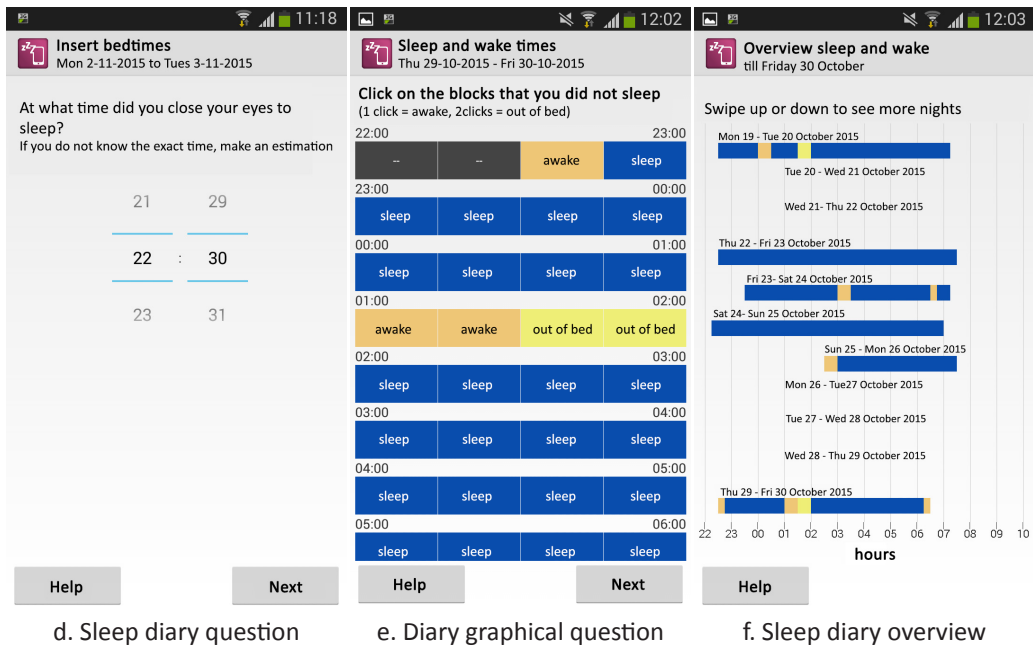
11:18

Insert bedtimes
Mon 2-11-2015 to Tues 3-11-2015

At what time did you close your eyes to sleep?
If you do not know the exact time, make an estimation

21 29
22 : 30
23 31

Help
Next

d. Sleep diary question

12:02

Sleep and wake times
Thu 29-10-2015 - Fri 30-10-2015

Click on the blocks that you did not sleep
(1 click = awake, 2clicks = out of bed)

22:00 23:00
-- -- awake sleep
23:00 00:00
sleep sleep sleep sleep
00:00 01:00
sleep sleep sleep sleep
01:00 02:00
awake awake out of bed out of bed
02:00 03:00
sleep sleep sleep sleep
03:00 04:00
sleep sleep sleep sleep
04:00 05:00
sleep sleep sleep sleep
05:00 06:00
sleep sleep sleep sleep

Help
Next

e. Diary graphical question

12:03

Overview sleep and wake
till Friday 30 October

Swipe up or down to see more nights

Mon 19 - Tue 20 October 2015
Tue 20 - Wed 21 October 2015
Wed 21- Thu 22 October 2015
Thu 22 - Fri 23 October 2015
Fri 23- Sat 24 October 2015
Sat 24- Sun 25 October 2015
Sun 25 - Mon 26 October 2015
Mon 26 - Tue27 October 2015
Tue 27 - Wed 28 October 2015
Wed 28 - Thu 29 October 2015
Thu 29 - Fri 30 October 2015

22 23 00 01 02 03 04 05 06 07 08 09 10
hours

Help

f. Sleep diary overview